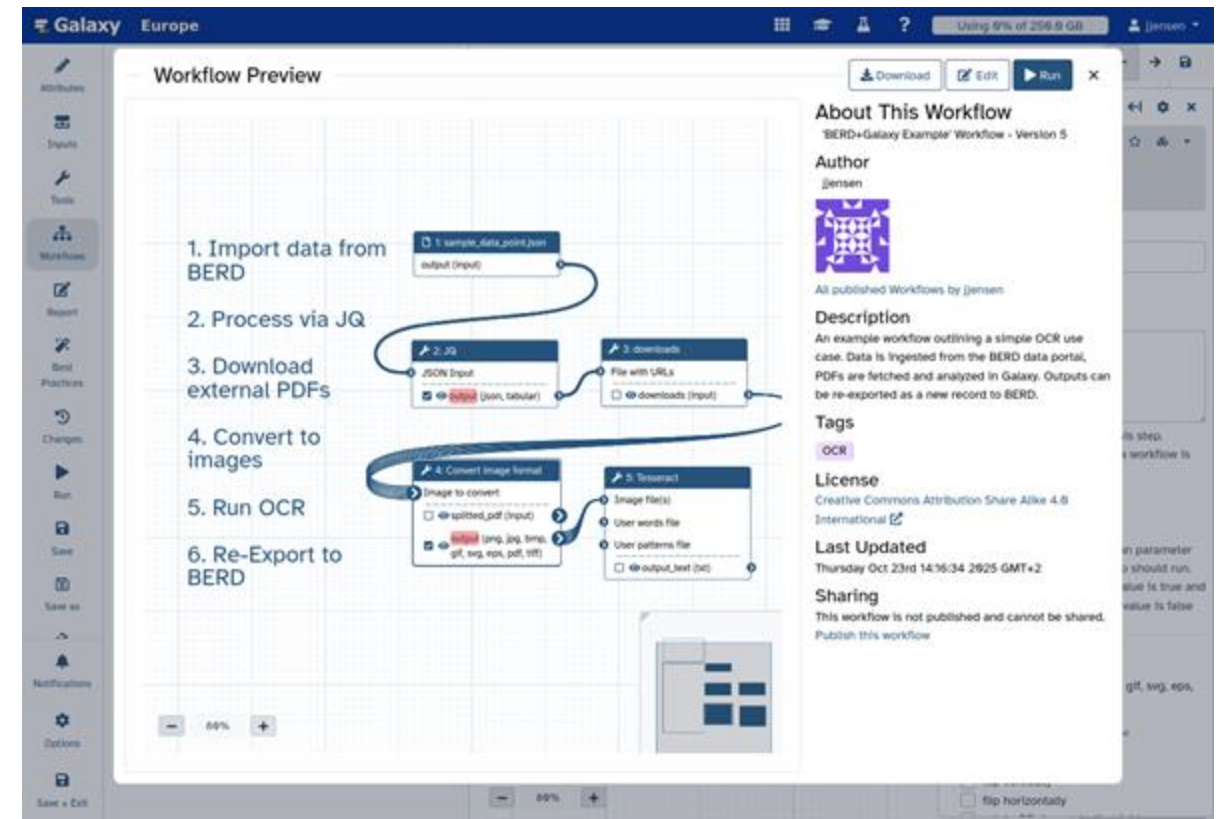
Galaxy Europe

Using 6% of 256.9 GB

jjensen

Attributes

Inputs

Tools

Workflows

Report

Best Practices

Changes

Run

Save

Save as

Notifications

Options

Save + Exit

Workflow Preview

Download Edit Run

1. Import data from BERD

2. Process via JQ

3. Download external PDFs

4. Convert to images

5. Run OCR

6. Re-Export to BERD

1: sample_data_point.json

output (input)

2: JQ

JSON Input

output (json, tabular)

3: downloads

File with URLs

downloads (input)

4: Convert image format

Image to convert

splitted_pdf (input)

output (png, jpg, bmp, gif, svg, eps, pdf, tiff)

5: Tesseract

Image file(s)

User words file

User patterns file

output_text (txt)

69%

About This Workflow

'BERD+Galaxy Example' Workflow - Version 5

Author

jjensen

All published Workflows by jjensen

Description

An example workflow outlining a simple OCR use case. Data is ingested from the BERD data portal, PDFs are fetched and analyzed in Galaxy. Outputs can be re-exported as a new record to BERD.

Tags

OCR

License

Creative Commons Attribution Share Alike 4.0 International

Last Updated

Thursday Oct 23rd 14:16:34 2025 GMT+2

Sharing

This workflow is not published and cannot be shared.

Publish this workflow

is step.

workflow is

n parameter

should run.

alue is true and

alue is false

gif, svg, eps,

69%

flip horizontally